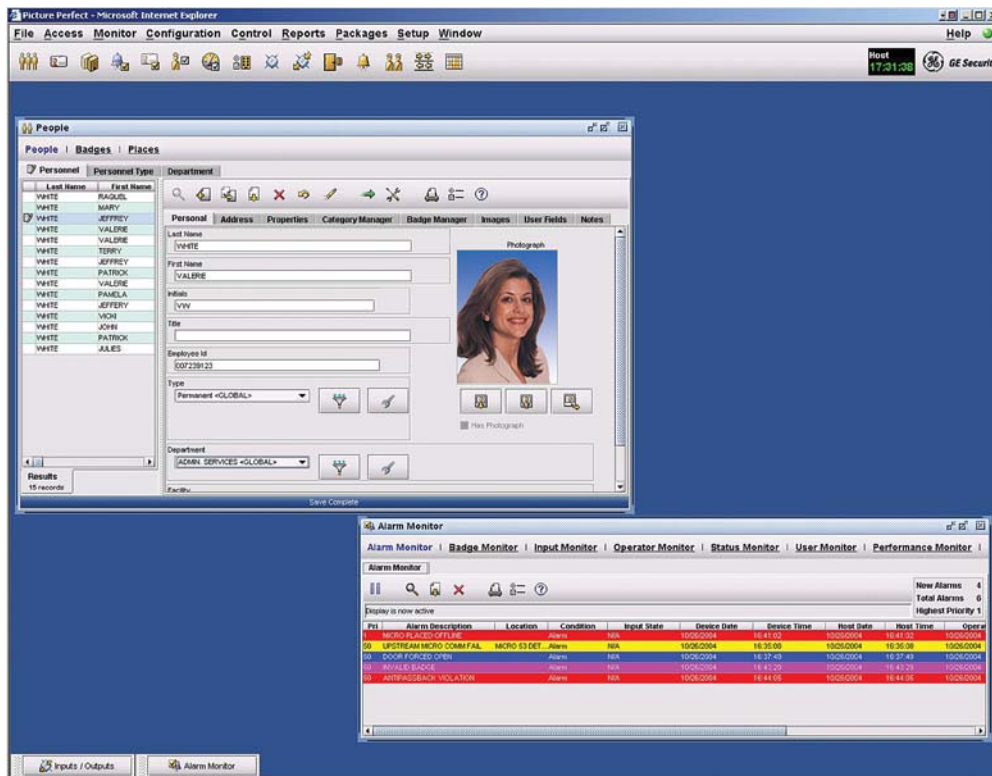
Picture Perfect - Microsoft Internet Explorer

File Access Monitor Configuration Control Reports Packages Setup Window

Help

Host
17:31:38

GE Securi

People

People | Badges | Places

Personnel | Personnel Type | Department

| Last Name | First Name |
|---|---|
| WHITE | RAQUEL |
| WHITE | MARY |
| WHITE | JEFFREY |
| WHITE | VALERIE |
| WHITE | VALERIE |
| WHITE | TERRY |
| WHITE | JEFFREY |
| WHITE | PATRICK |
| WHITE | VALERIE |
| WHITE | PAMELA |
| WHITE | JEFFERY |
| WHITE | VICKI |
| WHITE | JOHN |
| WHITE | PATRICK |
| WHITE | JULIES |

Results
15 records

Personal | Address | Properties | Category Manager | Badge Manager | Images | User Fields | Notes

Last Name
WHITE

First Name
VALERIE

Initials
VW

Title

Employee Id
007239123

Type
Permanent <GLOBAL>

Department
ADMIN. SERVICES <GLOBAL>

Facility

Photograph

Has Photograph

Save Complete

Alarm Monitor

Alarm Monitor | Badge Monitor | Input Monitor | Operator Monitor | Status Monitor | User Monitor | Performance Monitor |

Alarm Monitor

New Alarms 4
Total Alarms 6
Highest Priority 1

Display is now active

| Pri | Alarm Description | Location | Condition | Input State | Device Date | Device Time | Host Date | Host Time | Opera |
|---|---|---|---|---|---|---|---|---|---|
| 1 | MICRO PLACED OFFLINE | | Alarm | N/A | 10/26/2004 | 16:41:02 | 10/26/2004 | 16:41:02 | 10/26/2004 |
| 50 | UPSTREAM MICRO COMM FAIL | MICRO 53 DET... | Alarm | N/A | 10/26/2004 | 16:35:08 | 10/26/2004 | 16:35:08 | 10/26/2004 |
| 50 | DOOR FORCED OPEN | | Alarm | N/A | 10/26/2004 | 16:37:43 | 10/26/2004 | 16:37:43 | 10/26/2004 |
| 50 | INVALID BADGE | | Alarm | N/A | 10/26/2004 | 16:43:29 | 10/26/2004 | 16:43:29 | 10/26/2004 |
| 50 | ANTIPASSBACK VIOLATION | | Alarm | N/A | 10/26/2004 | 16:44:05 | 10/26/2004 | 16:44:05 | 10/26/2004 |

Inputs / Outputs

Alarm Monitor